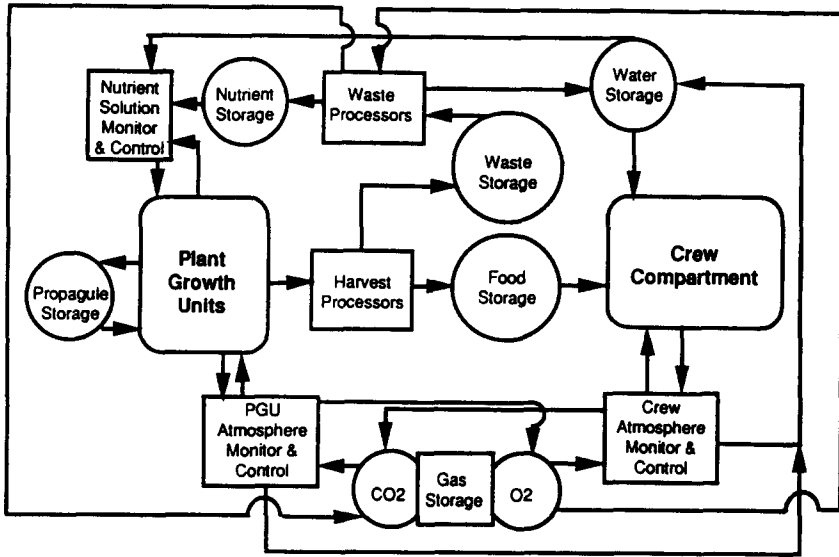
Nutrient Solution Monitor & Control

Nutrient Storage

Waste Processors

Water Storage

Waste Storage

Plant Growth Units

Harvest Processors

Food Storage

Crew Compartment

Propagule Storage

PGU Atmosphere Monitor & Control

CO2

Gas Storage

O2

Crew Atmosphere Monitor & Control